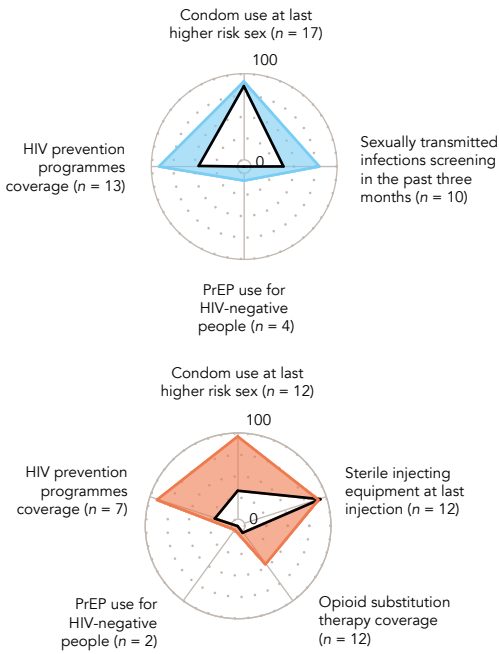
Condom use at last higher risk sex ($n$ = 17)

100

HIV prevention programmes coverage ($n$ = 13)

0

Sexually transmitted infections screening in the past three months ($n$ = 10)

PrEP use for HIV-negative people ($n$ = 4)

Condom use at last higher risk sex ($n$ = 12)

100

HIV prevention programmes coverage ($n$ = 7)

0

Sterile injecting equipment at last injection ($n$ = 12)

PrEP use for HIV-negative people ($n$ = 2)

Opioid substitution therapy coverage ($n$ = 12)